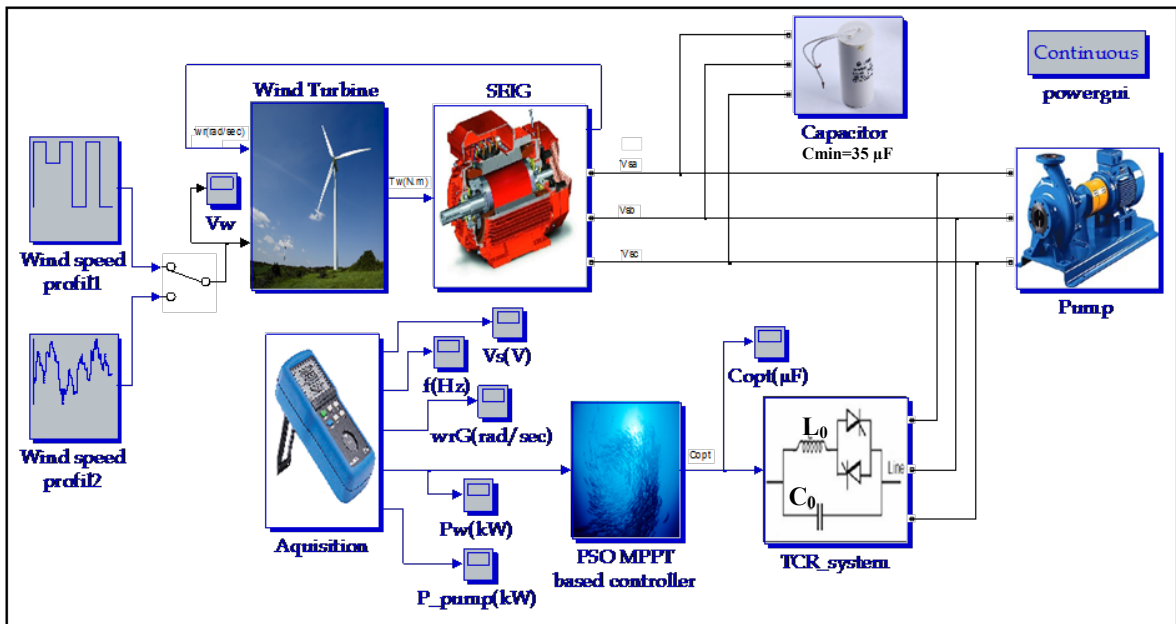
Continuous
powergui
Wind Turbine
SEIG
Capacitor
Cmin=35 µF
wr(rad/sec)
Tw(N.m)
Vw
Vsa
Vsb
Vsc
Pump
Wind speed profil1
Wind speed profil2
Vs(V)
f(Hz)
wrG(rad/sec)
Copt(µF)
Copt
$L_0$
$C_0$
Line
Pw(kW)
P_pump(kW)
Aquisition
PSO MPPT based controller
TCR_system